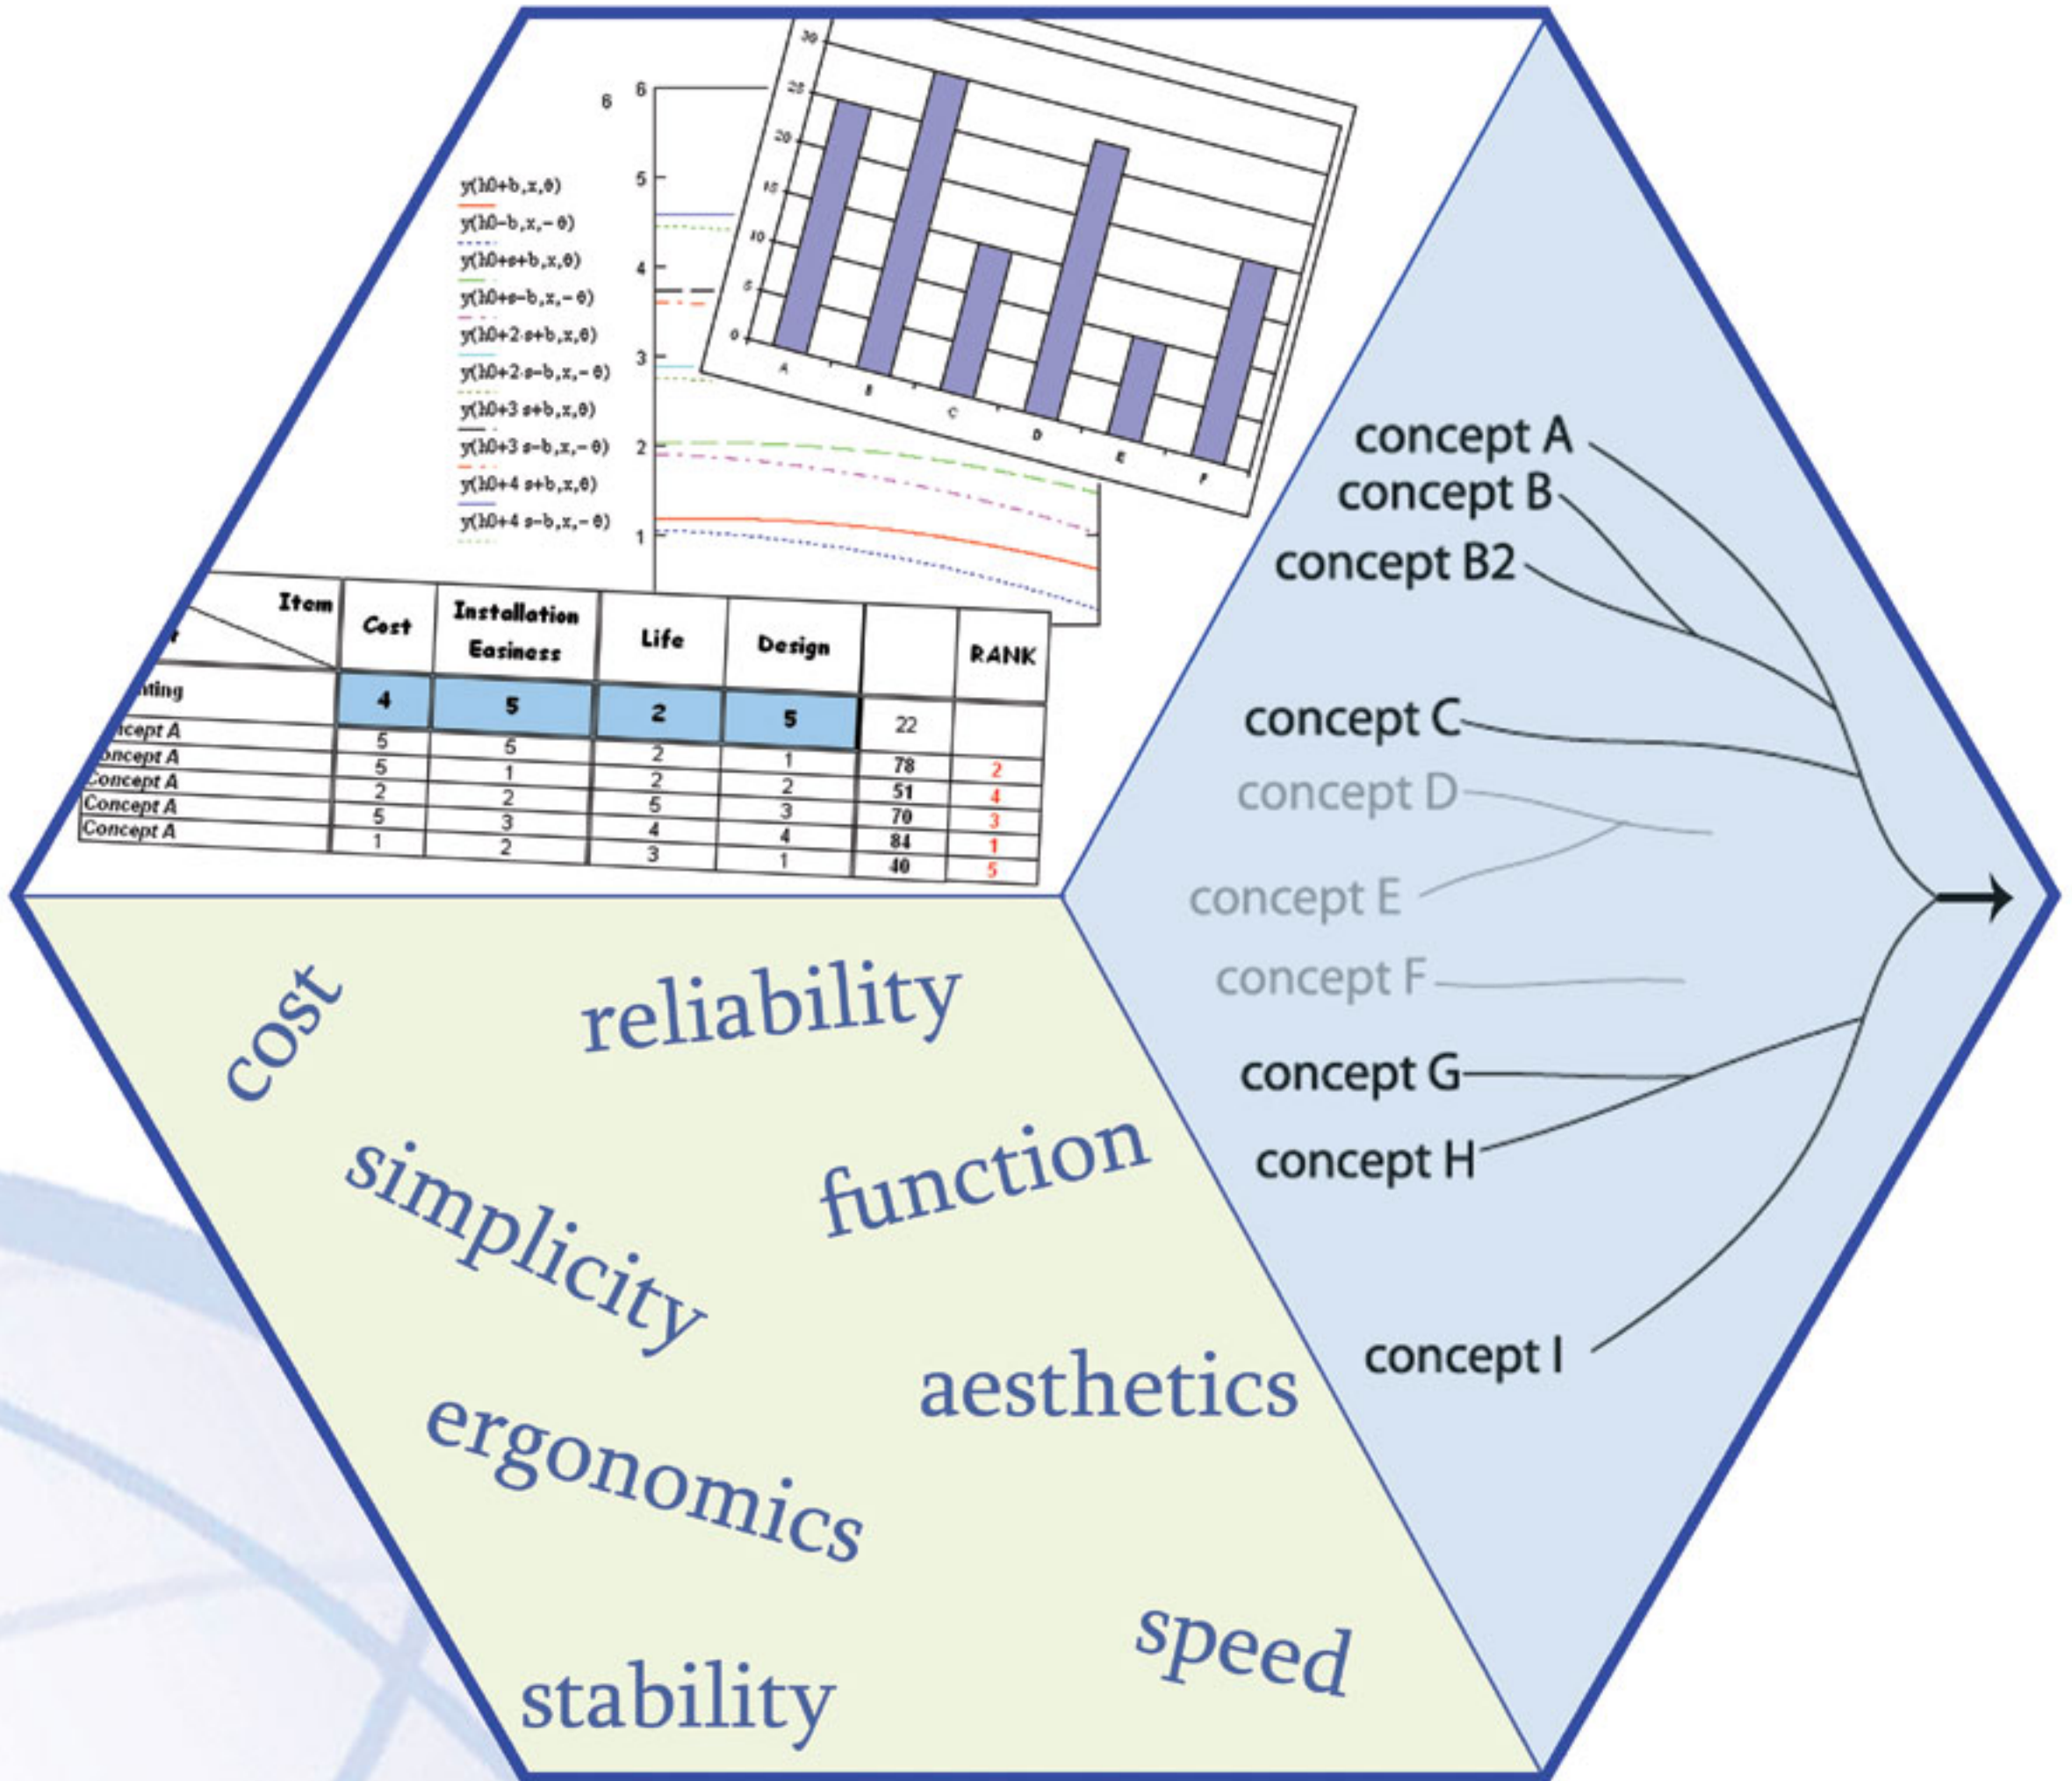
y(h0+b,x,θ)
y(h0−b,x,−θ)
y(h0+s+b,x,θ)
y(h0+s−b,x,−θ)
y(h0+2·s+b,x,θ)
y(h0+2·s−b,x,−θ)
y(h0+3 s+b,x,θ)
y(h0+3 s−b,x,−θ)
y(h0+4 s+b,x,θ)
y(h0+4 s−b,x,−θ)

6 6 5 4 3 2 1

30 25 20 15 10 5 0
A B C D E F

| Item | Cost | Installation Easiness | Life | Design | | RANK |
|---|---|---|---|---|---|---|
| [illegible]ting | 4 | 5 | 2 | 5 | 22 | |
| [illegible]ncept A | 5 | 5 | 2 | 1 | 78 | 2 |
| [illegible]oncept A | 5 | 1 | 2 | 2 | 51 | 4 |
| Concept A | 2 | 2 | 5 | 3 | 70 | 3 |
| Concept A | 5 | 3 | 4 | 4 | 84 | 1 |
| Concept A | 1 | 2 | 3 | 1 | 40 | 5 |

concept A
concept B
concept B2
concept C
concept D
concept E
concept F
concept G
concept H
concept I

cost
reliability
simplicity
function
aesthetics
ergonomics
speed
stability